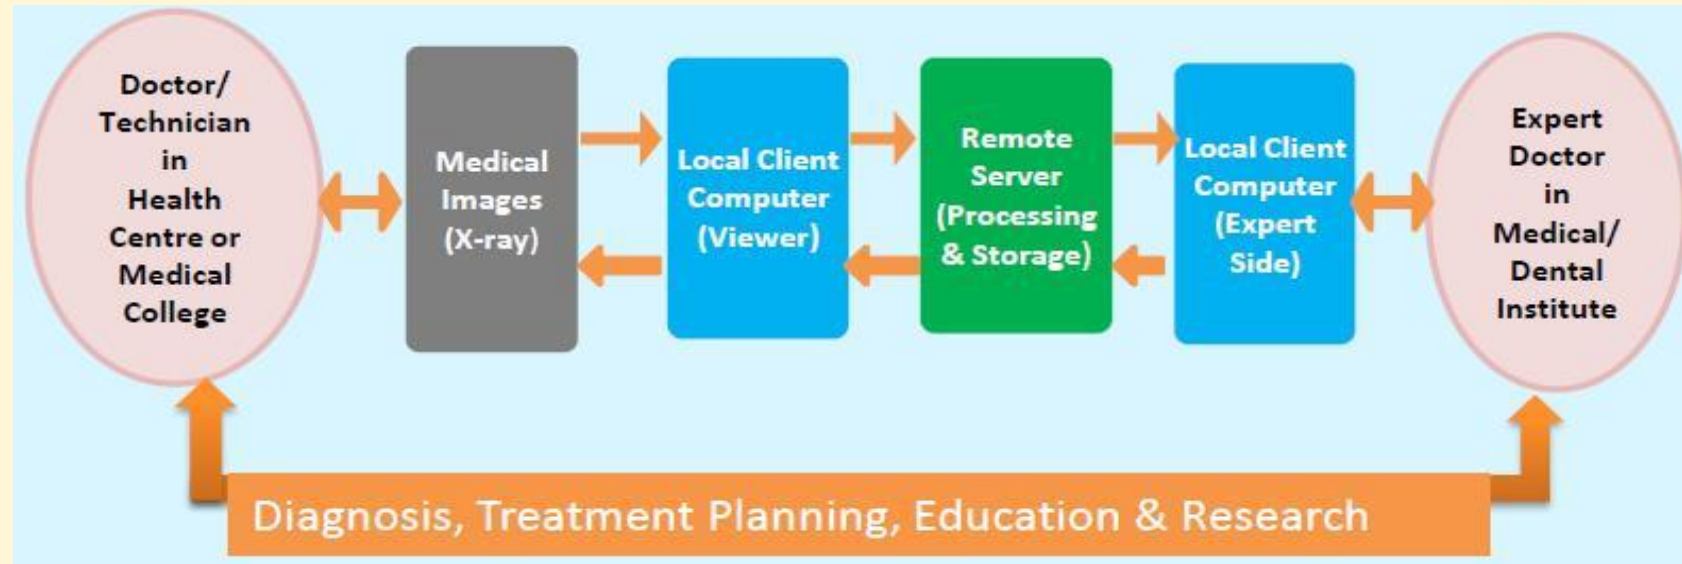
Doctor/ Technician in Health Centre or Medical College

Medical Images (X-ray)

Local Client Computer (Viewer)

Remote Server (Processing & Storage)

Local Client Computer (Expert Side)

Expert Doctor in Medical/ Dental Institute

Diagnosis, Treatment Planning, Education & Research